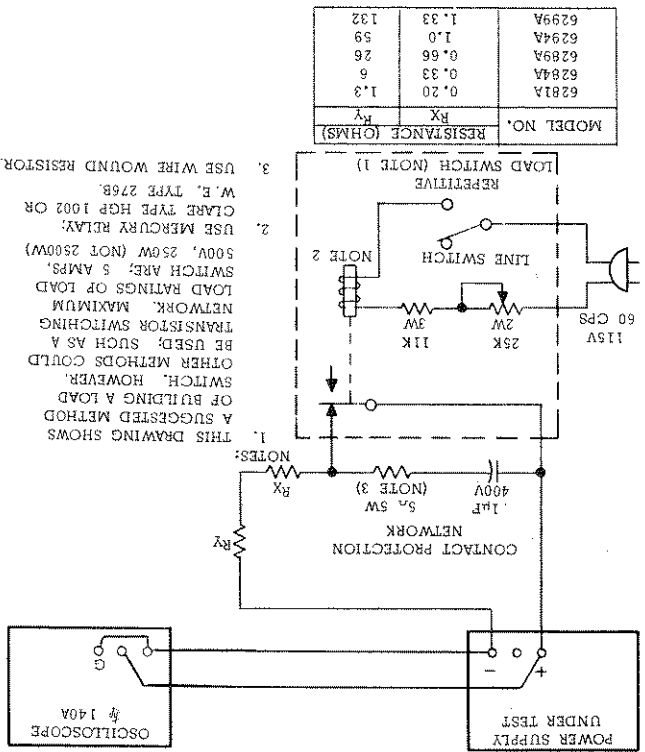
| MODEL NO. | RESISTANCE (OHMS) $R_X$ | $R_Y$ |
|---|---|---|
| 6281A | 0.20 | 1.3 |
| 6284A | 0.33 | 6 |
| 6289A | 0.66 | 26 |
| 6294A | 1.0 | 59 |
| 6299A | 1.33 | 132 |

LOAD SWITCH (NOTE 1)
REPETITIVE

NOTES:

1. THIS DRAWING SHOWS A SUGGESTED METHOD OF BUILDING A LOAD SWITCH. HOWEVER, OTHER METHODS COULD BE USED; SUCH AS A TRANSISTOR SWITCHING NETWORK. MAXIMUM LOAD RATINGS OF LOAD SWITCH ARE; 5 AMPS, 500V, 250W (NOT 2500W)

2. USE MERCURY RELAY; CLARE TYPE HGP 1002 OR W.E. TYPE 276B.

3. USE WIRE WOUND RESISTOR.

LINE SWITCH
NOTE 2
115V 60 CPS
25K 2W
11K 3W

CONTACT PROTECTION NETWORK
.1µF 400V
5Ω 5W (NOTE 3)
$R_X$
$R_Y$

POWER SUPPLY UNDER TEST
+
−

OSCILLOSCOPE ℏ 140A
G